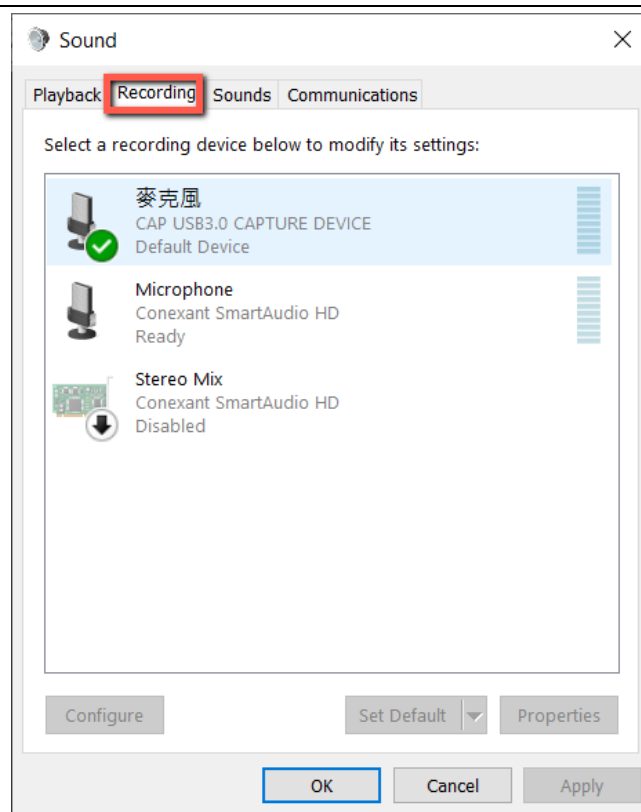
Sound

Playback Recording Sounds Communications

Select a recording device below to modify its settings:

麥克風
CAP USB3.0 CAPTURE DEVICE
Default Device

Microphone
Conexant SmartAudio HD
Ready

Stereo Mix
Conexant SmartAudio HD
Disabled

Configure

Set Default

Properties

OK

Cancel

Apply